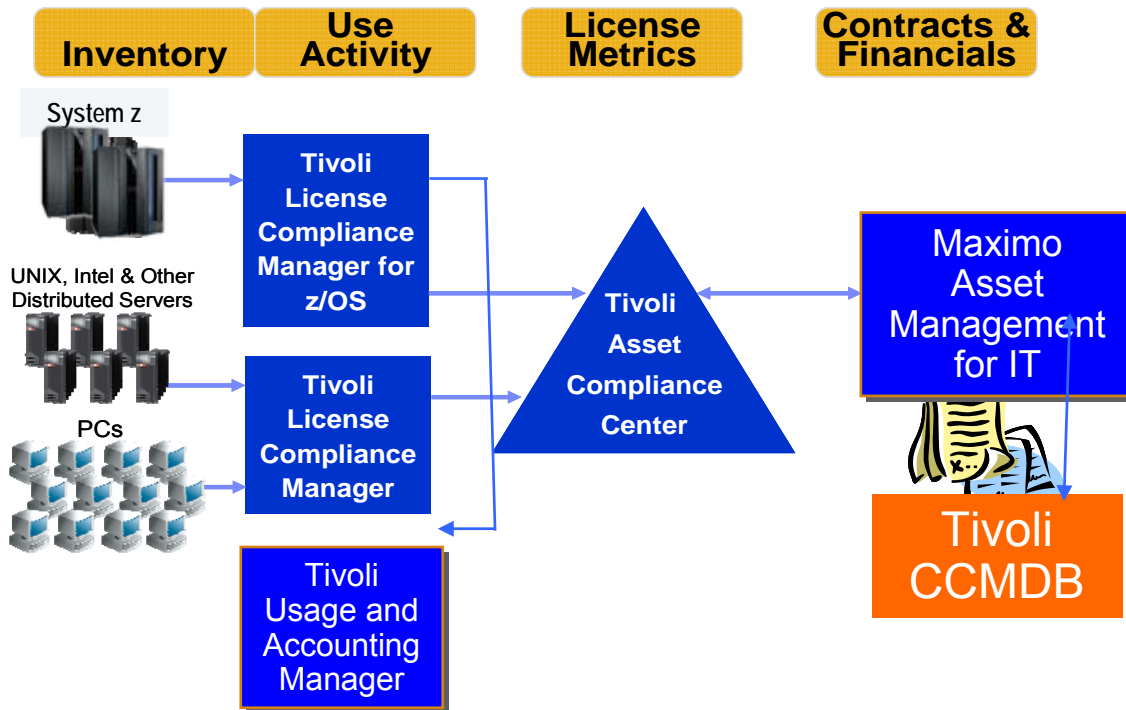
Inventory

Use Activity

License Metrics

Contracts & Financials

System z

UNIX, Intel & Other Distributed Servers

PCs

Tivoli License Compliance Manager for z/OS

Tivoli License Compliance Manager

Tivoli Usage and Accounting Manager

Tivoli Asset Compliance Center

Maximo Asset Management for IT

Tivoli CCMDB